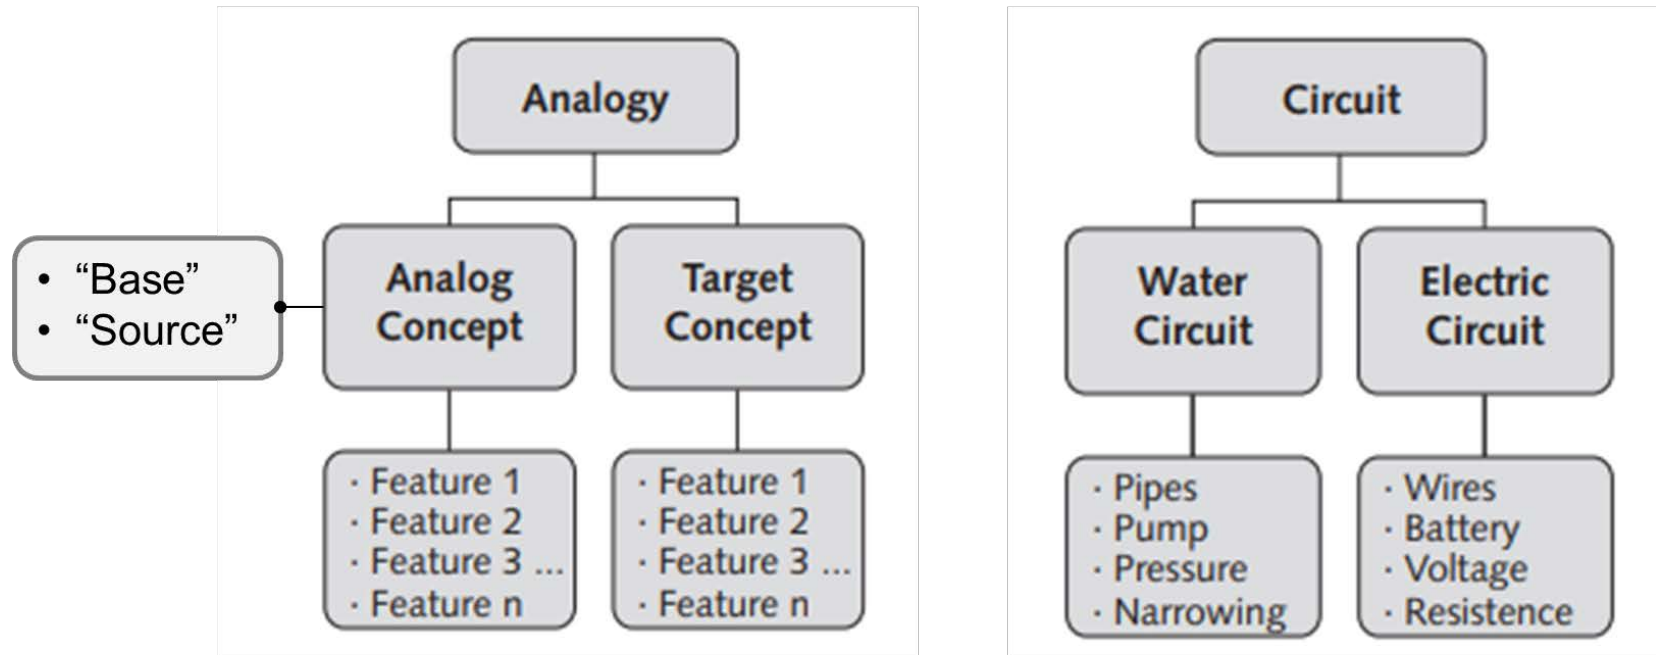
• “Base”
• “Source”

Analogy

Analog Concept

Target Concept

· Feature 1
· Feature 2
· Feature 3 ...
· Feature n

· Feature 1
· Feature 2
· Feature 3 ...
· Feature n

Circuit

Water Circuit

Electric Circuit

· Pipes
· Pump
· Pressure
· Narrowing

· Wires
· Battery
· Voltage
· Resistence